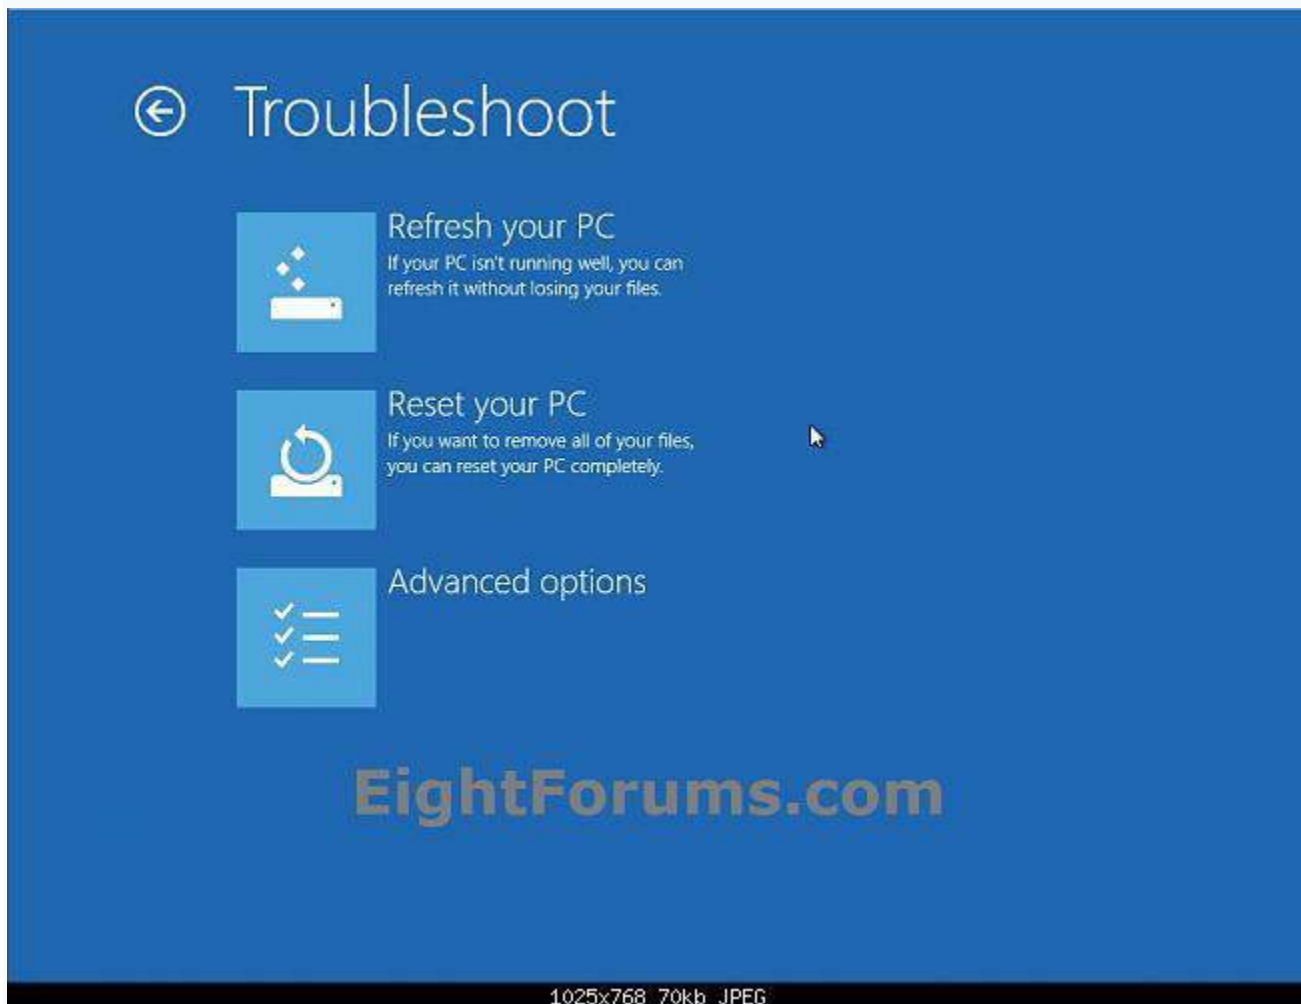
Troubleshoot

Refresh your PC
If your PC isn't running well, you can refresh it without losing your files.

Reset your PC
If you want to remove all of your files, you can reset your PC completely.

Advanced options

EightForums.com

1025x768 70kb JPEG